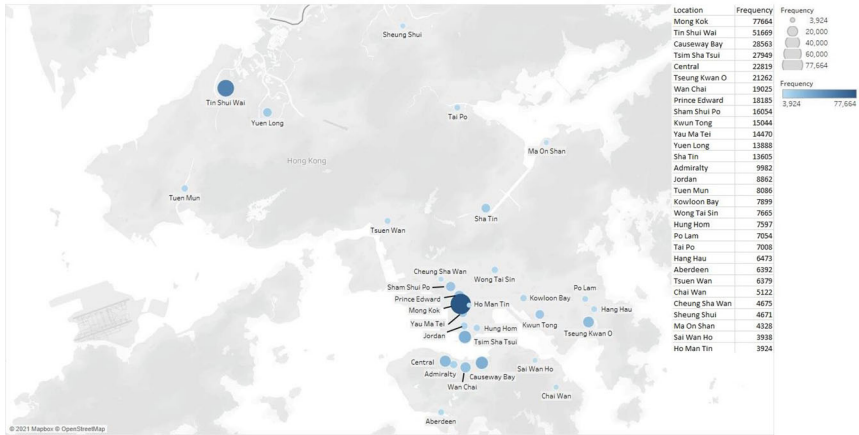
Sheung Shui
Tin Shui Wai
Yuen Long
Tai Po
Hong Kong
Ma On Shan
Tuen Mun
Sha Tin
Tsuen Wan
Cheung Sha Wan
Wong Tai Sin
Sham Shui Po
Prince Edward
Ho Man Tin
Kowloon Bay
Po Lam
Hang Hau
Mong Kok
Yau Ma Tei
Hung Hom
Kwun Tong
Tseung Kwan O
Jordan
Tsim Sha Tsui
Central
Sai Wan Ho
Admiralty
Causeway Bay
Wan Chai
Chai Wan
Aberdeen
© 2021 Mapbox © OpenStreetMap

| Location | Frequency |
|---|---|
| Mong Kok | 77664 |
| Tin Shui Wai | 51669 |
| Causeway Bay | 28563 |
| Tsim Sha Tsui | 27949 |
| Central | 22819 |
| Tseung Kwan O | 21262 |
| Wan Chai | 19025 |
| Prince Edward | 18185 |
| Sham Shui Po | 16054 |
| Kwun Tong | 15044 |
| Yau Ma Tei | 14470 |
| Yuen Long | 13888 |
| Sha Tin | 13605 |
| Admiralty | 9982 |
| Jordan | 8862 |
| Tuen Mun | 8086 |
| Kowloon Bay | 7899 |
| Wong Tai Sin | 7665 |
| Hung Hom | 7597 |
| Po Lam | 7054 |
| Tai Po | 7008 |
| Hang Hau | 6473 |
| Aberdeen | 6392 |
| Tsuen Wan | 6379 |
| Chai Wan | 5122 |
| Cheung Sha Wan | 4675 |
| Sheung Shui | 4671 |
| Ma On Shan | 4328 |
| Sai Wan Ho | 3938 |
| Ho Man Tin | 3924 |

Frequency
3,924
20,000
40,000
60,000
77,664

Frequency
3,924 77,664